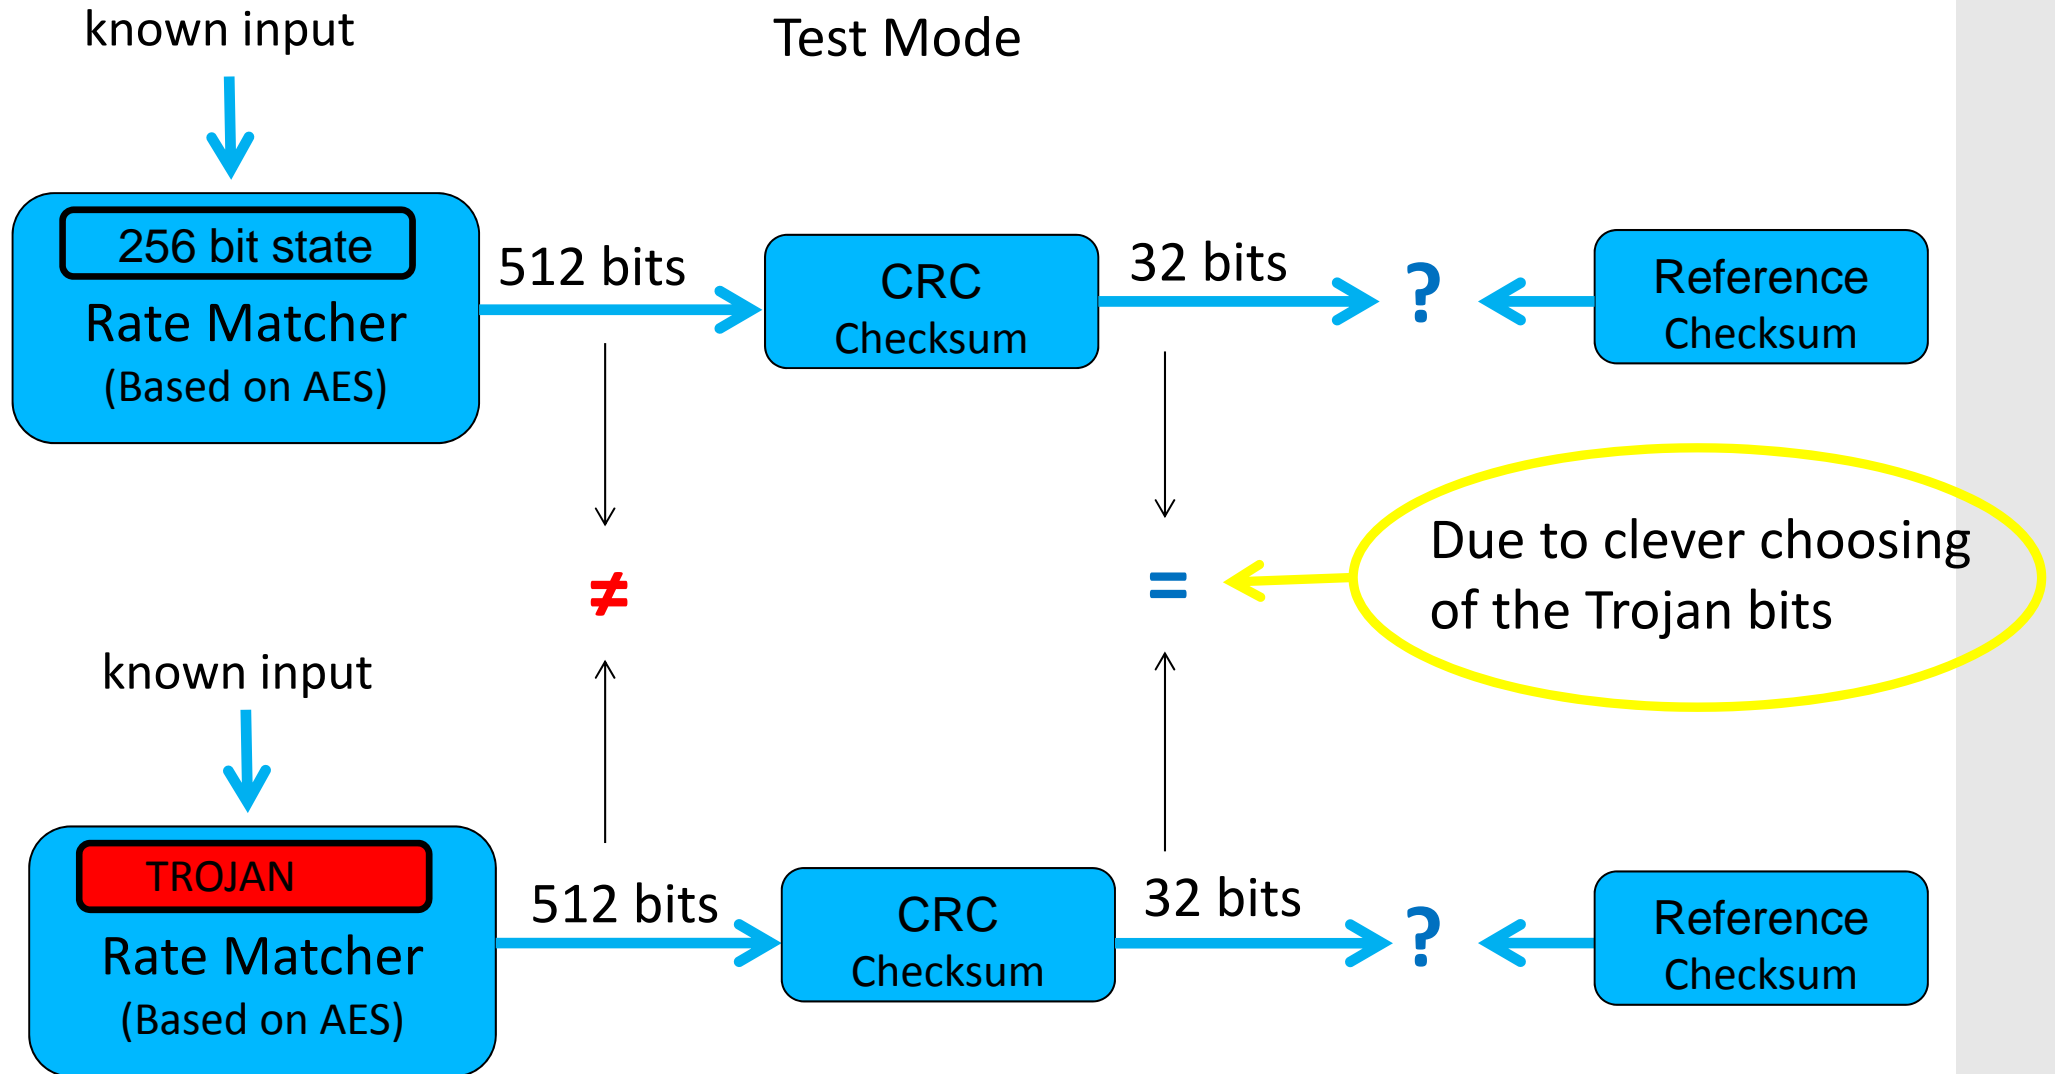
known input

Test Mode

256 bit state

Rate Matcher
(Based on AES)

512 bits

CRC
Checksum

32 bits

?

Reference
Checksum

$\neq$

=

Due to clever choosing of the Trojan bits

known input

TROJAN

Rate Matcher
(Based on AES)

512 bits

CRC
Checksum

32 bits

?

Reference
Checksum